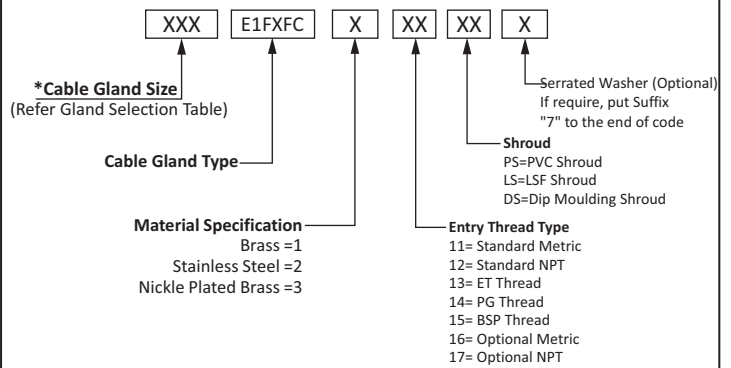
XXX E1FXFC X XX XX X

*Cable Gland Size
(Refer Gland Selection Table)

Cable Gland Type

Material Specification
Brass =1
Stainless Steel =2
Nickle Plated Brass =3

Serrated Washer (Optional)
If require, put Suffix
"7" to the end of code

Shroud
PS=PVC Shroud
LS=LSF Shroud
DS=Dip Moulding Shroud

Entry Thread Type
11= Standard Metric
12= Standard NPT
13= ET Thread
14= PG Thread
15= BSP Thread
16= Optional Metric
17= Optional NPT